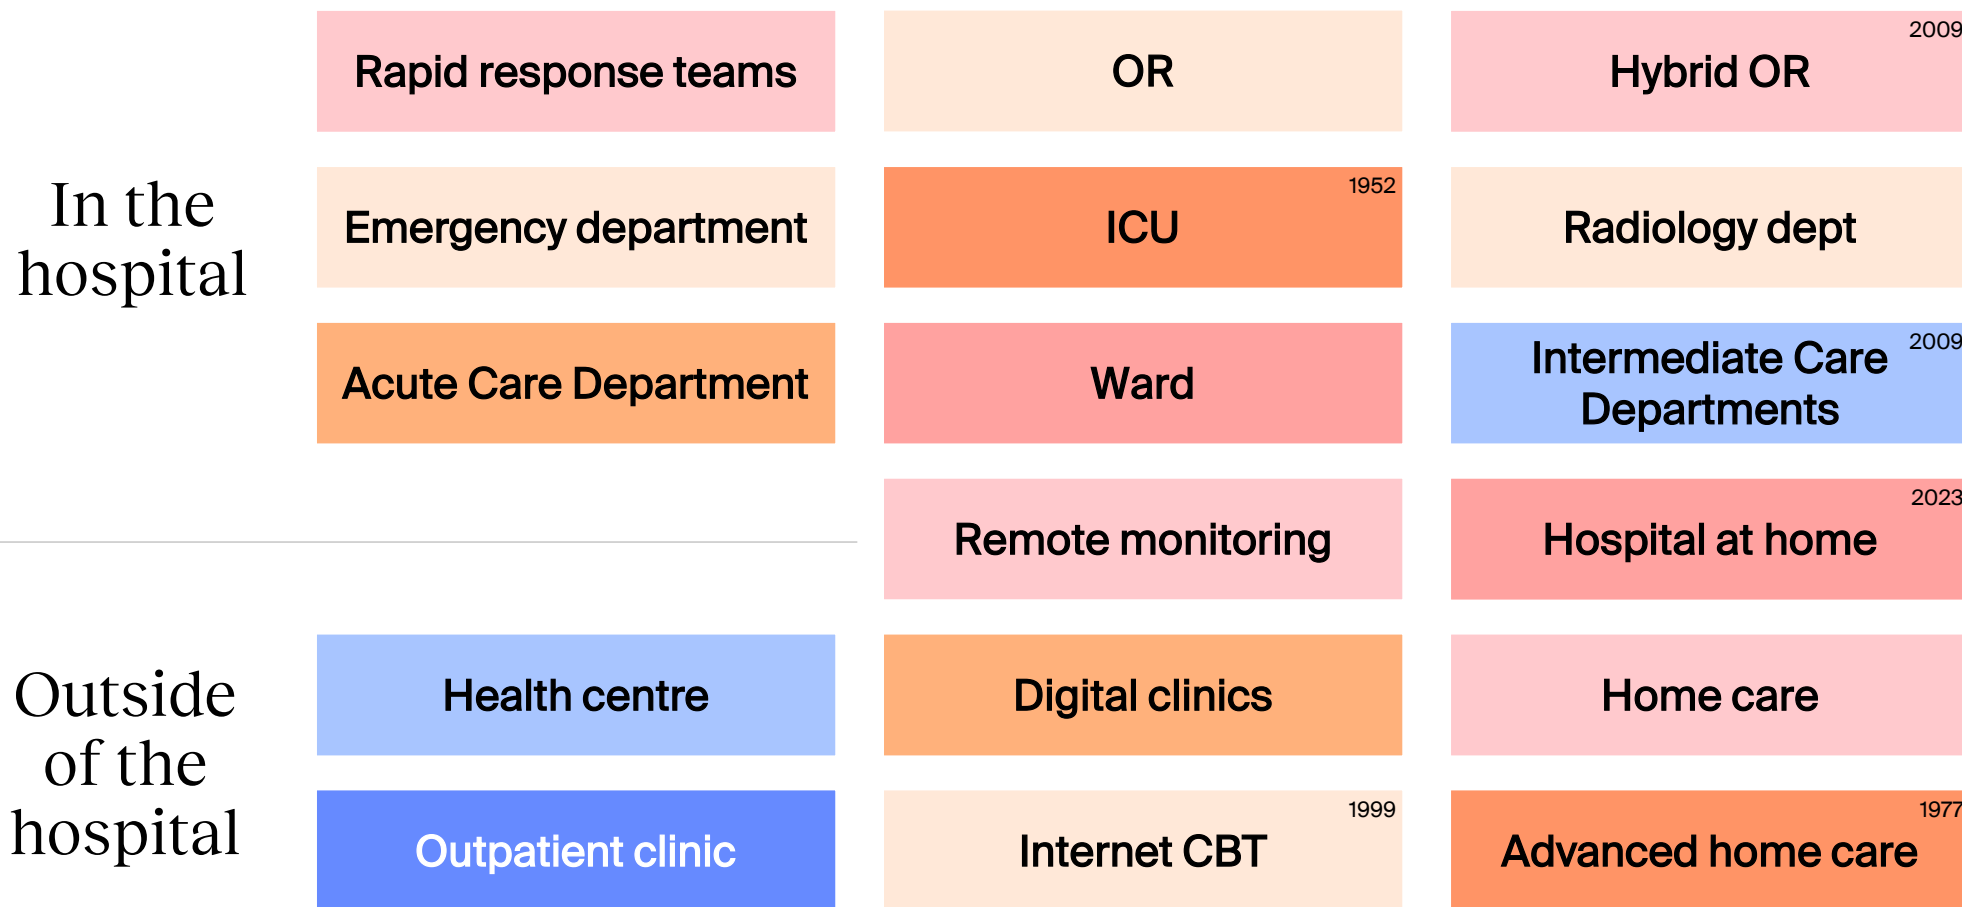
In the hospital

Rapid response teams

OR

2009
Hybrid OR

Emergency department

1952
ICU

Radiology dept

Acute Care Department

Ward

2009
Intermediate Care Departments

Remote monitoring

2023
Hospital at home

Outside of the hospital

Health centre

Digital clinics

Home care

Outpatient clinic

1999
Internet CBT

1977
Advanced home care